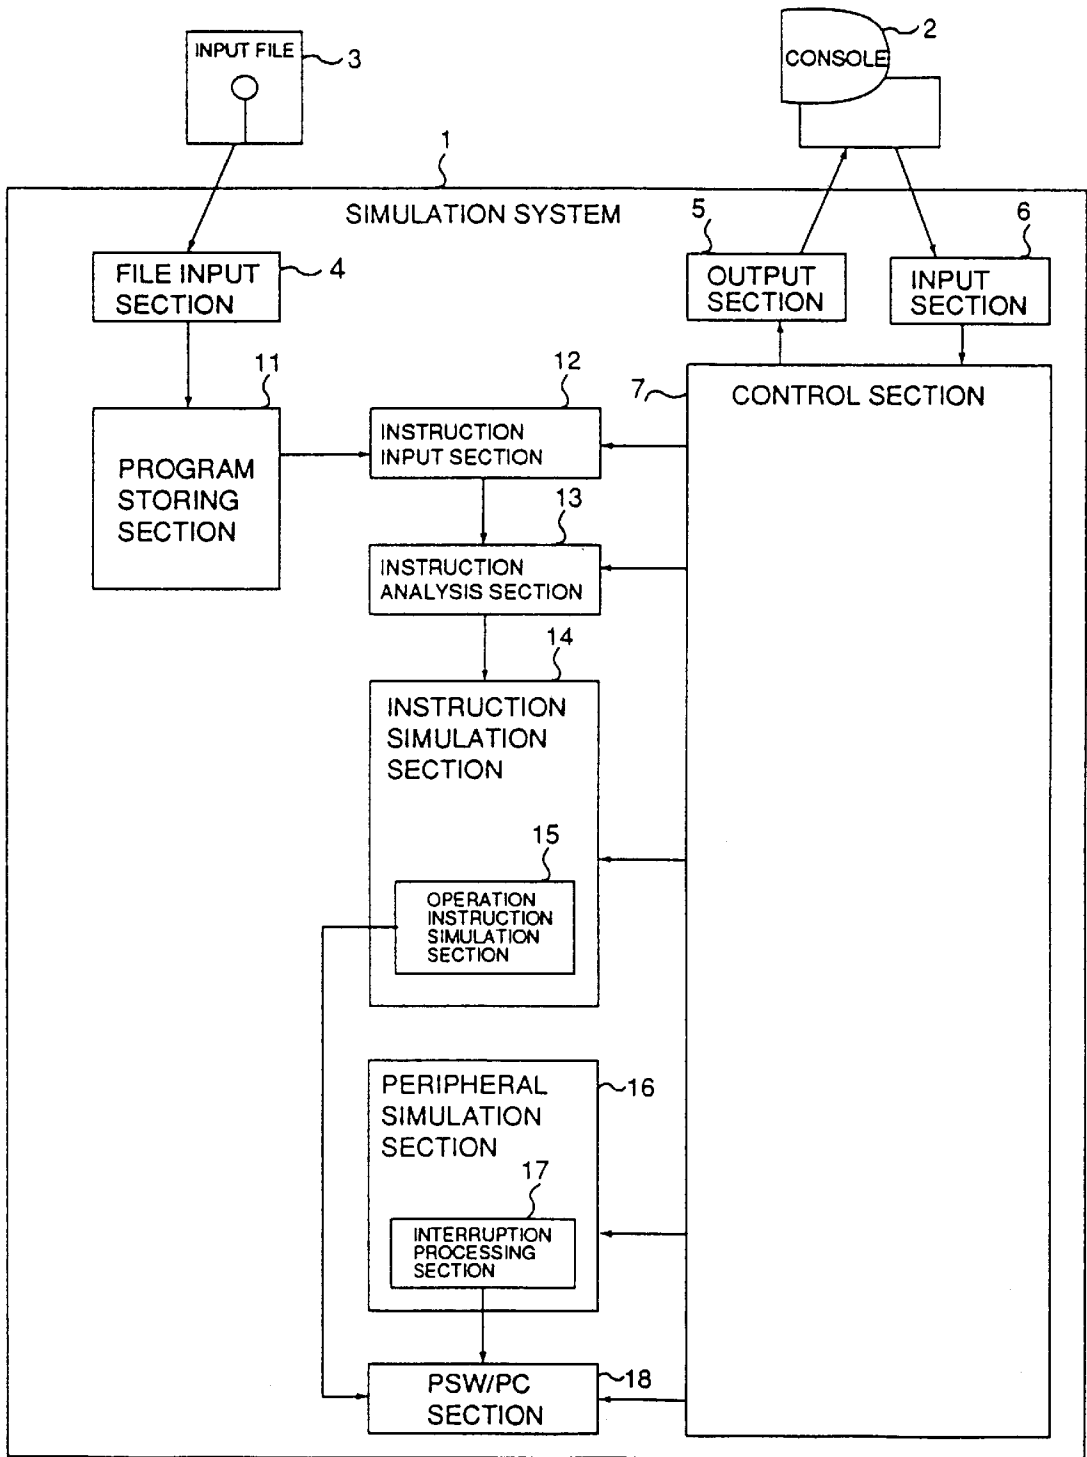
INPUT FILE
3

CONSOLE
2

1
SIMULATION SYSTEM

FILE INPUT SECTION
4

5
OUTPUT SECTION

6
INPUT SECTION

11
PROGRAM STORING SECTION

12
INSTRUCTION INPUT SECTION

7
CONTROL SECTION

13
INSTRUCTION ANALYSIS SECTION

14
INSTRUCTION SIMULATION SECTION

15
OPERATION INSTRUCTION SIMULATION SECTION

PERIPHERAL SIMULATION SECTION
16

17
INTERRUPTION PROCESSING SECTION

PSW/PC SECTION
18